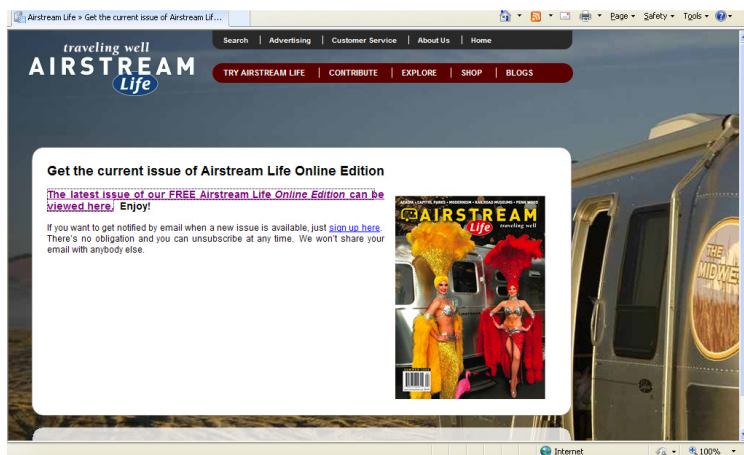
Airstream Life » Get the current issue of Airstream Lif...

Page ▾ Safety ▾ Tools ▾

traveling well
AIRSTREAM
Life

Search | Advertising | Customer Service | About Us | Home

TRY AIRSTREAM LIFE | CONTRIBUTE | EXPLORE | SHOP | BLOGS

Get the current issue of Airstream Life Online Edition

The latest issue of our FREE Airstream Life *Online Edition* can be viewed here. Enjoy!

If you want to get notified by email when a new issue is available, just sign up here. There's no obligation and you can unsubscribe at any time. We won't share your email with anybody else.

AIRSTREAM
Life
traveling well

THE MIDWE

Internet
100%